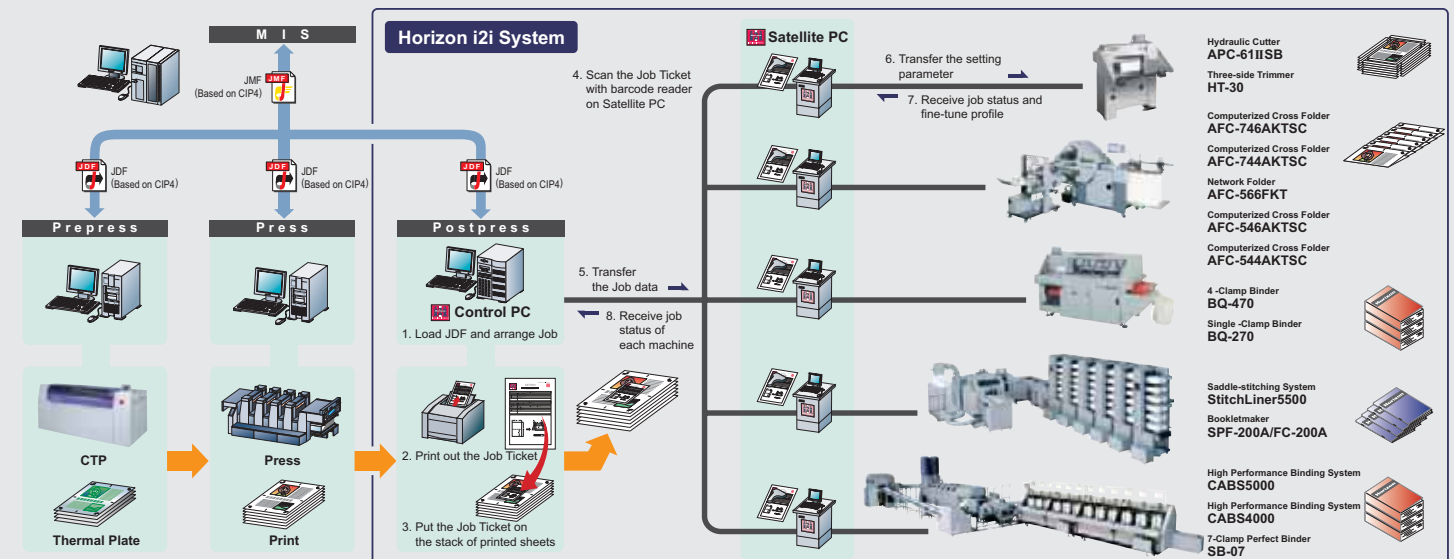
M I S

JMF
JMF
(Based on CIP4)

JDF
JDF
(Based on CIP4)

JDF
JDF
(Based on CIP4)

JDF
JDF
(Based on CIP4)

Prepress

Press

Postpress

CTP

Thermal Plate

Press

Print

Horizon i2i System

Control PC

1. Load JDF and arrange Job

2. Print out the Job Ticket

3. Put the Job Ticket on the stack of printed sheets

4. Scan the Job Ticket with barcode reader on Satellite PC

5. Transfer the Job data

8. Receive job status of each machine

Satellite PC

6. Transfer the setting parameter

7. Receive job status and fine-tune profile

Hydraulic Cutter
APC-61IISB

Three-side Trimmer
HT-30

Computerized Cross Folder
AFC-746AKTSC

Computerized Cross Folder
AFC-744AKTSC

Network Folder
AFC-566FKT

Computerized Cross Folder
AFC-546AKTSC

Computerized Cross Folder
AFC-544AKTSC

4 -Clamp Binder
BQ-470

Single -Clamp Binder
BQ-270

Saddle-stitching System
StitchLiner5500

Bookletmaker
SPF-200A/FC-200A

High Performance Binding System
CABS5000

High Performance Binding System
CABS4000

7-Clamp Perfect Binder
SB-07